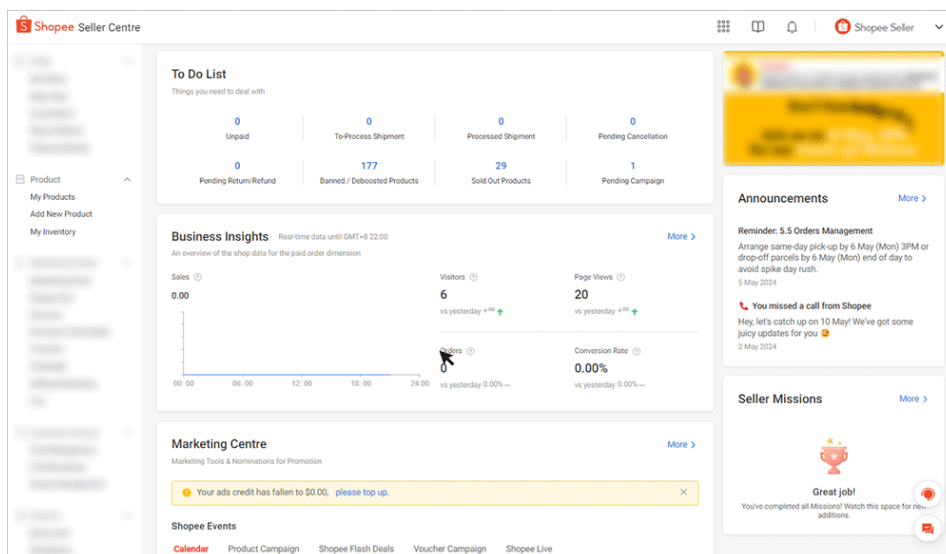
Shopee Seller Centre

Shopee Seller

Product
My Products
Add New Product
My Inventory

To Do List
Things you need to deal with

| 0 | 0 | 0 | 0 |
|---|---|---|---|
| Unpaid | To-Process Shipment | Processed Shipment | Pending Cancellation |
| 0 | 177 | 29 | 1 |
| Pending Return/Refund | Banned / Deboosted Products | Sold Out Products | Pending Campaign |

Business Insights Real-time data until GMT+8 22:00
An overview of the shop data for the paid order dimension
More

Sales
0.00
00:00 06:00 12:00 18:00 24:00

Visitors
6
vs yesterday +∞

Page Views
20
vs yesterday +∞

Orders
0
vs yesterday 0.00% —

Conversion Rate
0.00%
vs yesterday 0.00% —

Marketing Centre
Marketing Tools & Nominations for Promotion
More

Your ads credit has fallen to $0.00, please top up.

Shopee Events
Calendar Product Campaign Shopee Flash Deals Voucher Campaign Shopee Live

Announcements
More

Reminder: 5.5 Orders Management
Arrange same-day pick-up by 6 May (Mon) 3PM or drop-off parcels by 6 May (Mon) end of day to avoid spike day rush.
5 May 2024

You missed a call from Shopee
Hey, let's catch up on 10 May! We've got some juicy updates for you 😉
2 May 2024

Seller Missions
More

Great job!
You've completed all Missions! Watch this space for new additions.